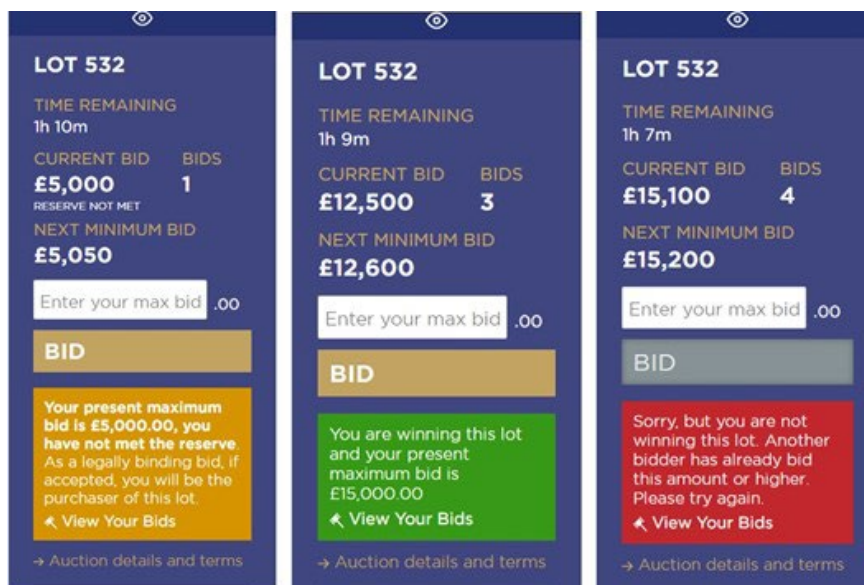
LOT 532

TIME REMAINING
1h 10m

CURRENT BID
£5,000
RESERVE NOT MET

BIDS
1

NEXT MINIMUM BID
£5,050

Enter your max bid .00

BID

Your present maximum bid is £5,000.00, you have not met the reserve. As a legally binding bid, if accepted, you will be the purchaser of this lot.

View Your Bids

→ Auction details and terms

LOT 532

TIME REMAINING
1h 9m

CURRENT BID
£12,500

BIDS
3

NEXT MINIMUM BID
£12,600

Enter your max bid .00

BID

You are winning this lot and your present maximum bid is £15,000.00

View Your Bids

→ Auction details and terms

LOT 532

TIME REMAINING
1h 7m

CURRENT BID
£15,100

BIDS
4

NEXT MINIMUM BID
£15,200

Enter your max bid .00

BID

Sorry, but you are not winning this lot. Another bidder has already bid this amount or higher. Please try again.

View Your Bids

→ Auction details and terms